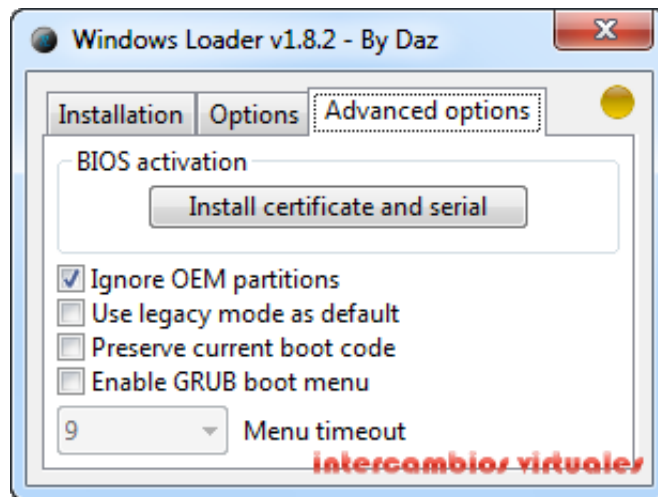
Windows Loader v1.8.2 - By Daz

Installation | Options | Advanced options

BIOS activation

Install certificate and serial

☑ Ignore OEM partitions
☐ Use legacy mode as default
☐ Preserve current boot code
☐ Enable GRUB boot menu

9 Menu timeout

intercambios virtuales